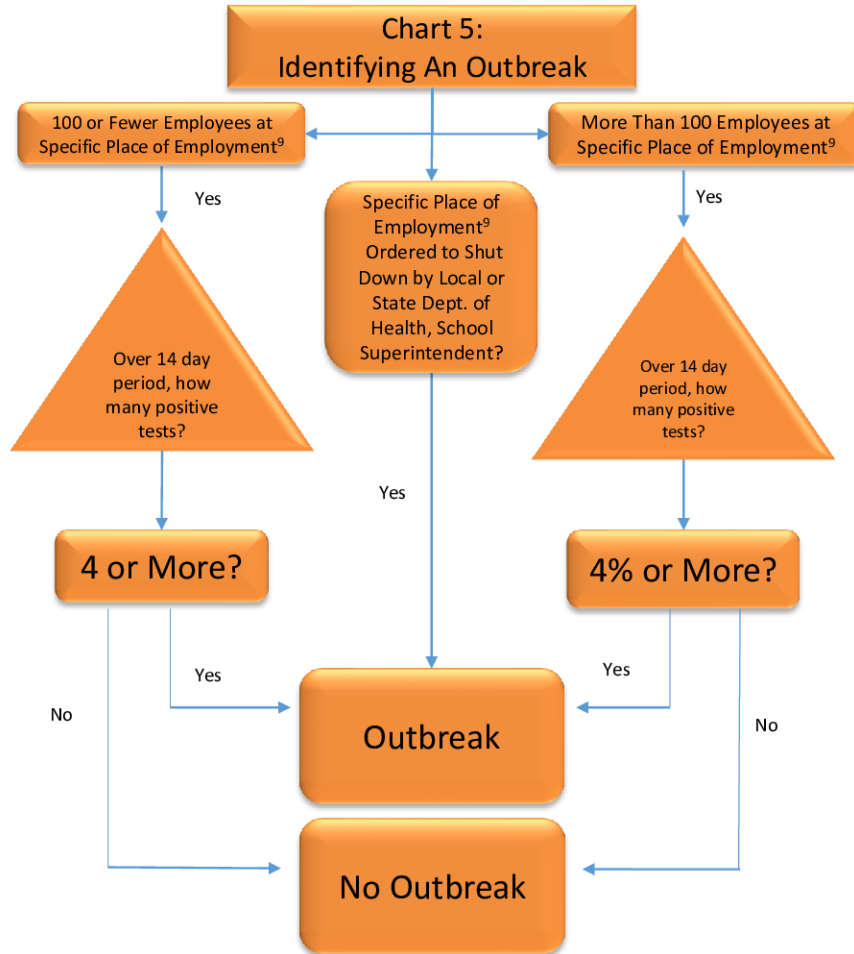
Chart 5:
Identifying An Outbreak

100 or Fewer Employees at Specific Place of Employment$^9$

Specific Place of Employment$^9$ Ordered to Shut Down by Local or State Dept. of Health, School Superintendent?

More Than 100 Employees at Specific Place of Employment$^9$

Yes

Yes

Over 14 day period, how many positive tests?

Over 14 day period, how many positive tests?

Yes

4 or More?

4% or More?

Yes

Yes

No

No

Outbreak

No Outbreak